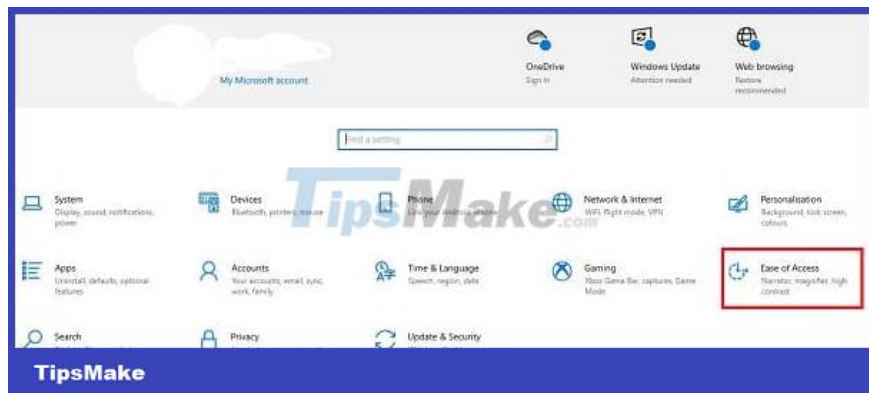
My Microsoft account

OneDrive
Sign in

Windows Update
Attention needed

Web browsing
Restore recommended

Find a setting

TipsMake.com

System
Display, sound, notifications, power

Devices
Bluetooth, printers, mouse

Phone
Link your Android, iPhone

Network & Internet
WiFi, flight mode, VPN

Personalisation
Background, lock screen, colours

Apps
Uninstall, defaults, optional features

Accounts
Your accounts, email, sync, work, family

Time & Language
Speech, region, date

Gaming
Xbox Game Bar, captures, Game Mode

Ease of Access
Narrator, magnifier, high contrast

Search

Privacy

Update & Security

TipsMake